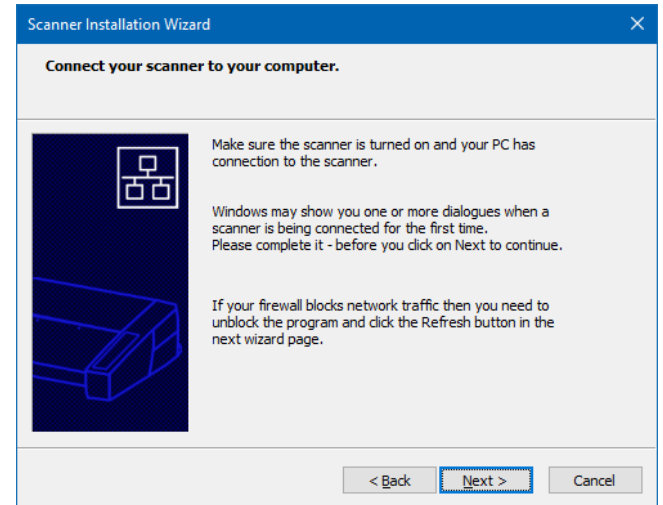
Scanner Installation Wizard

×

Connect your scanner to your computer.

Make sure the scanner is turned on and your PC has connection to the scanner.

Windows may show you one or more dialogues when a scanner is being connected for the first time.
Please complete it - before you click on Next to continue.

If your firewall blocks network traffic then you need to unblock the program and click the Refresh button in the next wizard page.

< Back

Next >

Cancel